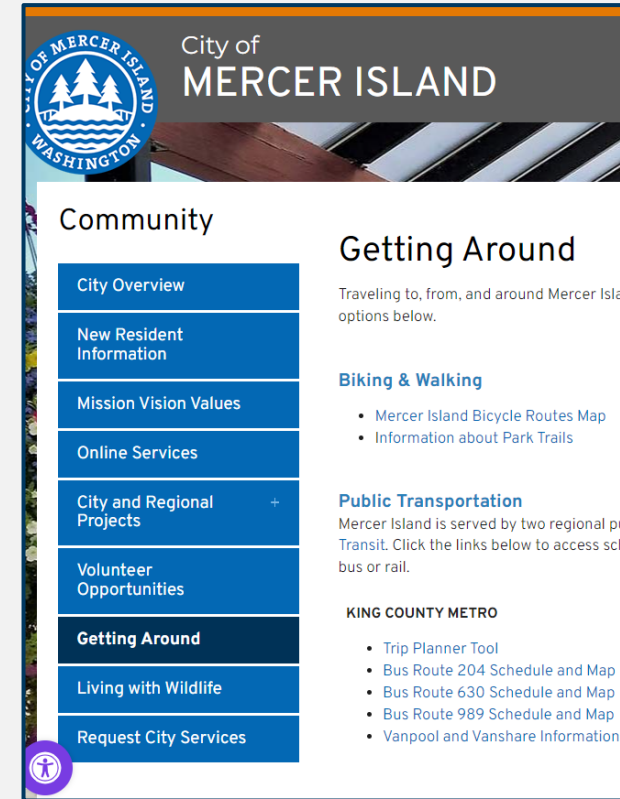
CITY OF MERCER ISLAND WASHINGTON

City of
MERCER ISLAND

Community

City Overview

New Resident Information

Mission Vision Values

Online Services

City and Regional Projects +

Volunteer Opportunities

Getting Around

Living with Wildlife

Request City Services

Getting Around

Traveling to, from, and around Mercer Isla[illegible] options below.

Biking & Walking

- Mercer Island Bicycle Routes Map
- Information about Park Trails

Public Transportation

Mercer Island is served by two regional pu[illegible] Transit. Click the links below to access sc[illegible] bus or rail.

KING COUNTY METRO

- Trip Planner Tool
- Bus Route 204 Schedule and Map
- Bus Route 630 Schedule and Map
- Bus Route 989 Schedule and Map
- Vanpool and Vanshare Information